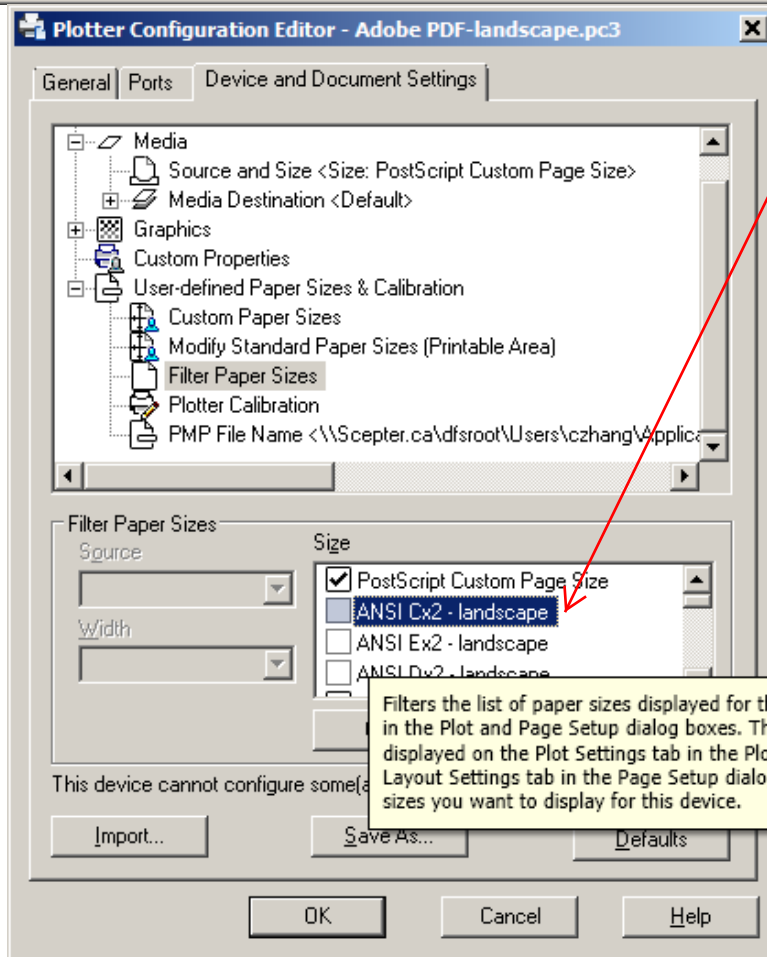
Plotter Configuration Editor - Adobe PDF-landscape.pc3

General | Ports | Device and Document Settings

Media
Source and Size <Size: PostScript Custom Page Size>
Media Destination <Default>
Graphics
Custom Properties
User-defined Paper Sizes & Calibration
Custom Paper Sizes
Modify Standard Paper Sizes (Printable Area)
Filter Paper Sizes
Plotter Calibration
PMP File Name <\\Scepter.ca\dfsroot\Users\czhang\Applica

Filter Paper Sizes
Source
Width
Size
PostScript Custom Page Size
ANSI Cx2 - landscape
ANSI Ex2 - landscape
ANSI Dx2 - landscape

Filters the list of paper sizes displayed for th
in the Plot and Page Setup dialog boxes. Th
displayed on the Plot Settings tab in the Plo
Layout Settings tab in the Page Setup dialo
sizes you want to display for this device.

This device cannot configure some(a

Import...
Save As...
Defaults

OK
Cancel
Help